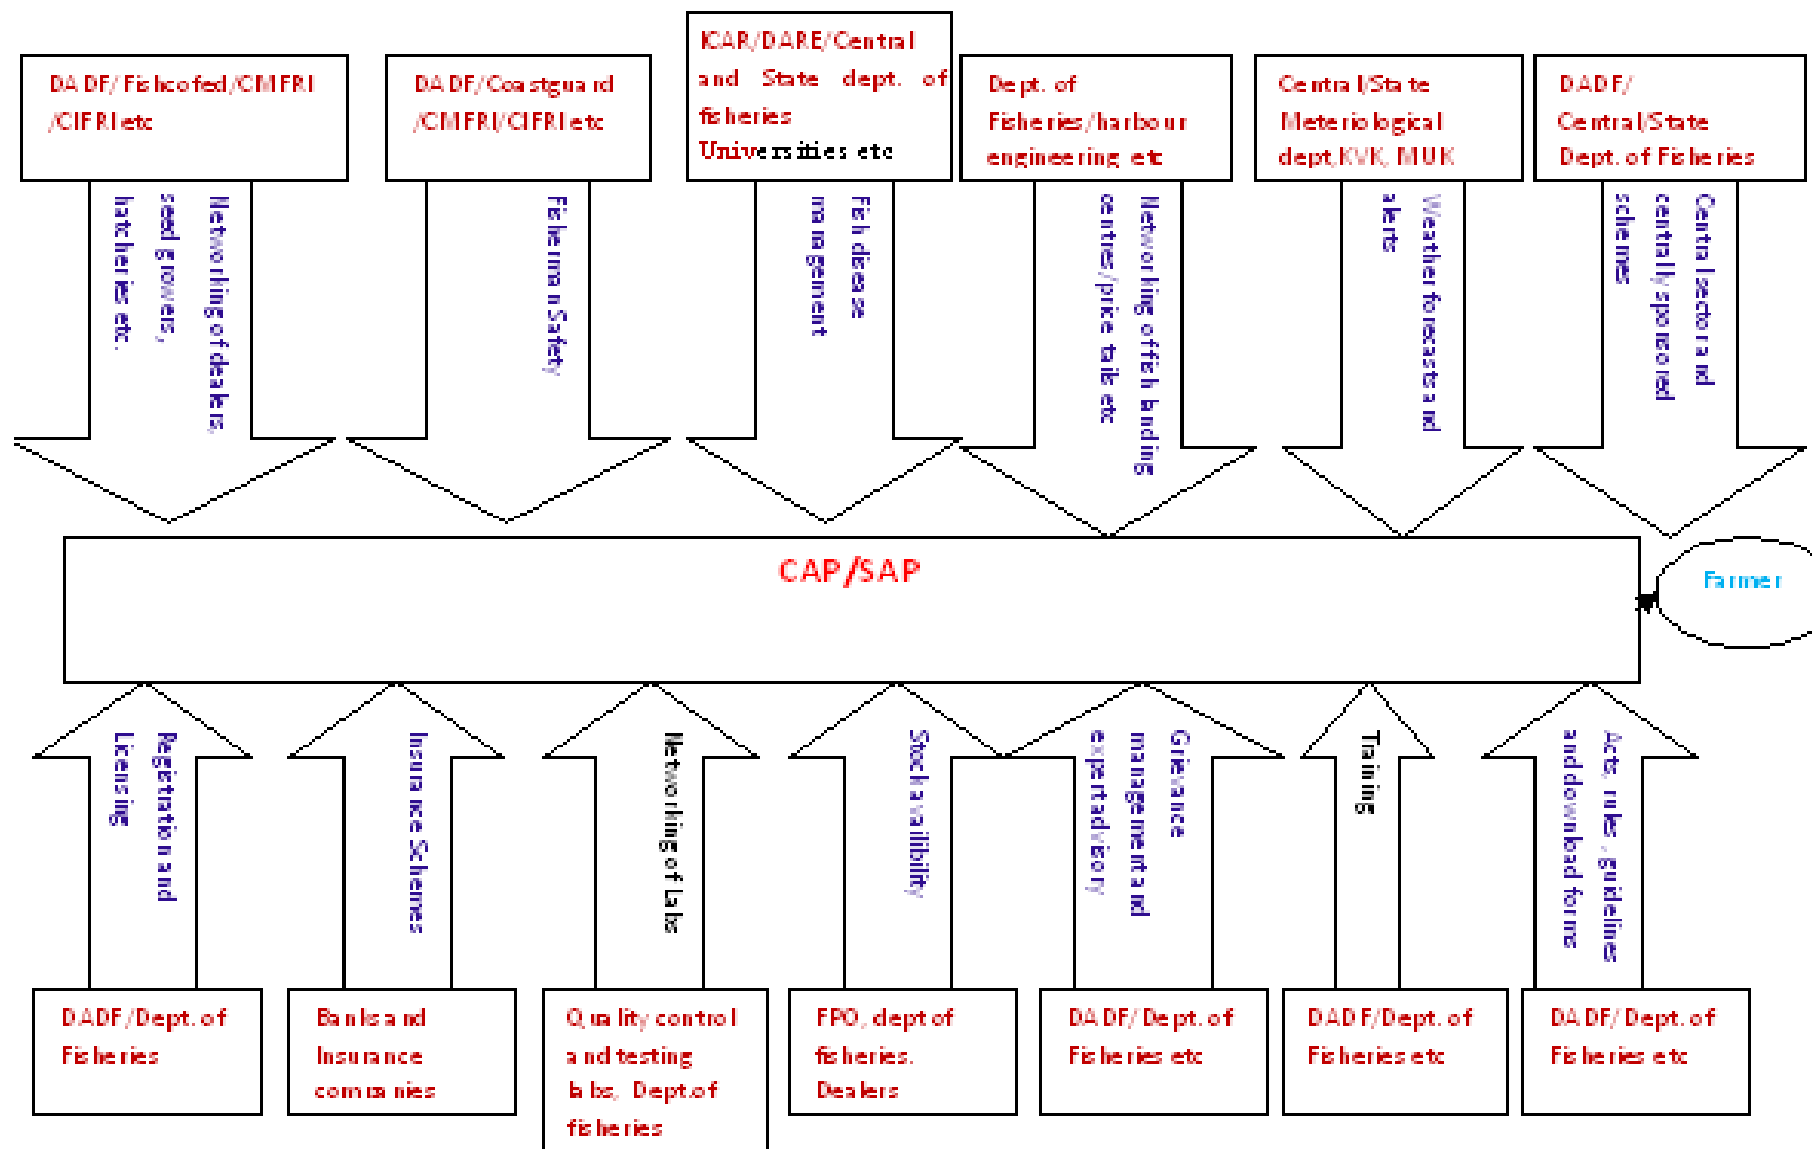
DADF/ Fishcofed/CMFRI /CIFRI etc

Networking of dealers, seed growers, hatcheries etc.

DADF/Coastguard /CMFRI/CIFRI etc

Fisherman Safety

ICAR/DARE/Central and State dept. of fisheries Universities etc

Fish disease management

Dept. of Fisheries/harbour engineering etc

Networking of fish landing centres/price tails etc

Central/State Meteriological dept,KVK, MUK

Weather forecast and alerts

DADF/ Central/State Dept. of Fisheries

Central sector and centrally sponsored schemes

CAP/SAP

Farmer

Registration and Licensing

DADF/Dept. of Fisheries

Insurance Schemes

Banks and Insurance companies

Networking of Labs

Quality control and testing labs, Dept.of fisheries

Stock availibility

FPO, dept of fisheries, Dealers

Grievance management and expert advisory

DADF/ Dept. of Fisheries etc

Training

DADF/Dept. of Fisheries etc

Acts, rules, guidelines and download forms

DADF/ Dept. of Fisheries etc